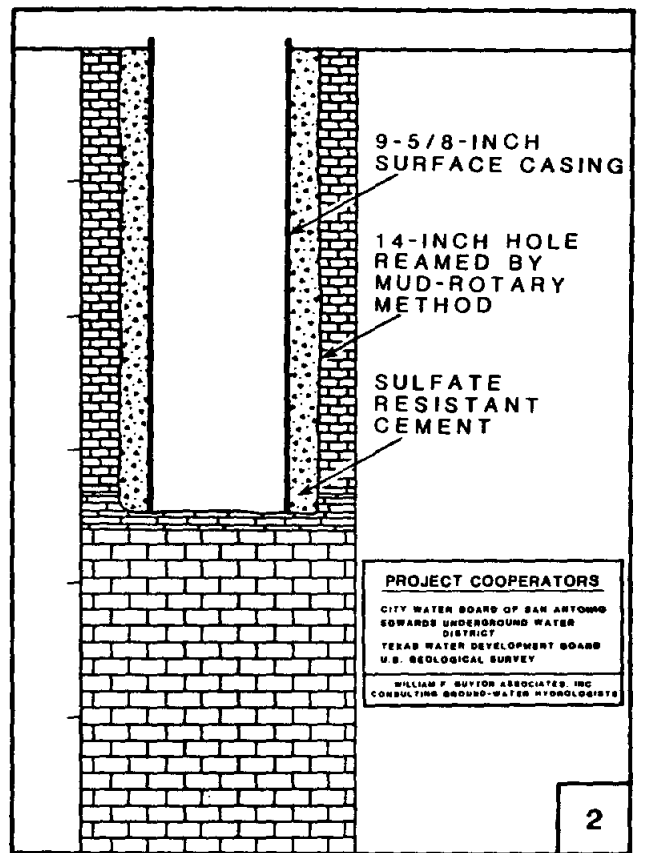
9-5/8-INCH SURFACE CASING

14-INCH HOLE REAMED BY MUD-ROTARY METHOD

SULFATE RESISTANT CEMENT

PROJECT COOPERATORS

CITY WATER BOARD OF SAN ANTONIO
EDWARDS UNDERGROUND WATER DISTRICT
TEXAS WATER DEVELOPMENT BOARD
U.S. GEOLOGICAL SURVEY

WILLIAM F. GUYTON ASSOCIATES, INC
CONSULTING GROUND-WATER HYDROLOGISTS

2